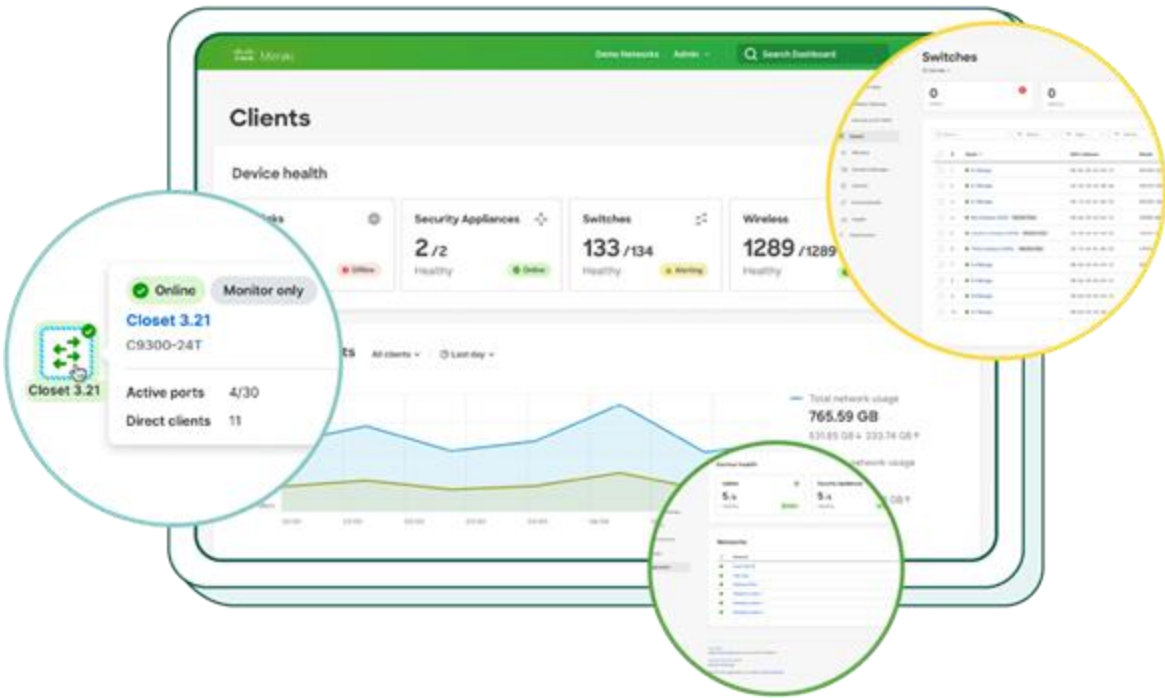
Meraki

Demo Networks Admin

Search Dashboard

Clients

Device health

Security Appliances

2 /2

Healthy

Online

Switches

133 /134

Healthy

Alerting

Wireless

1289 /1289

Offline

Online

Monitor only

Closet 3.21

C9300-24T

Closet 3.21

Active ports 4/30

Direct clients 11

All clients

Last day

Total network usage

765.59 GB

Switches

0

0